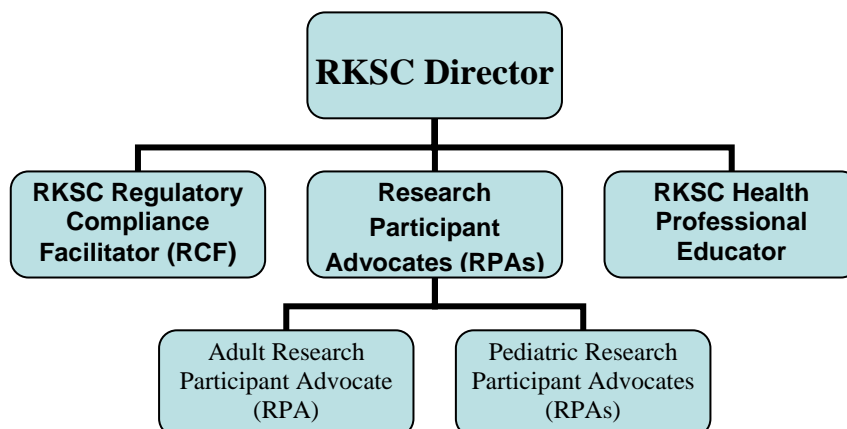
RKSC Director

RKSC Regulatory Compliance Facilitator (RCF)

Research Participant Advocates (RPAs)

RKSC Health Professional Educator

Adult Research Participant Advocate (RPA)

Pediatric Research Participant Advocates (RPAs)